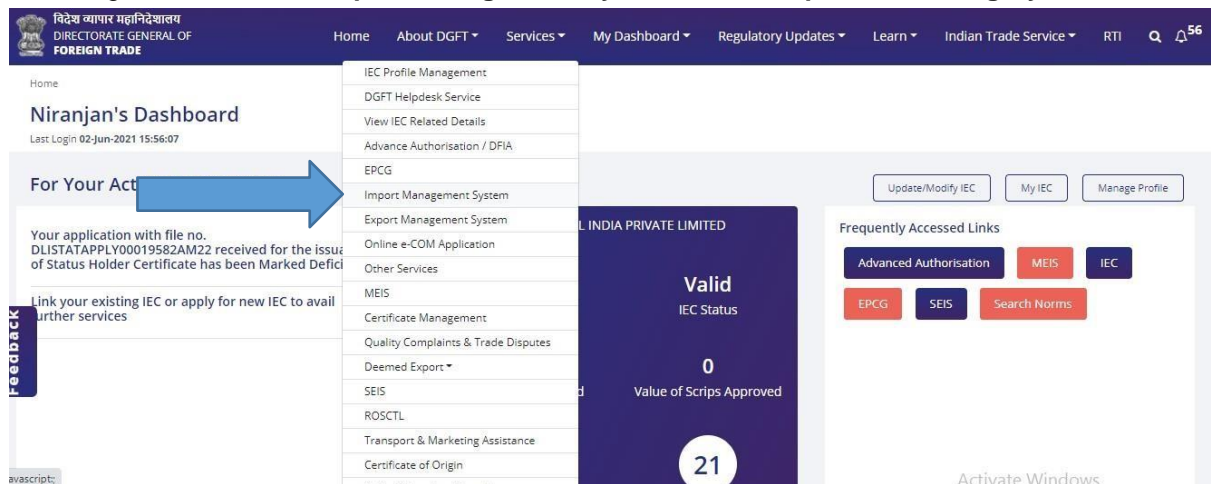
विदेश व्यापार महानिदेशालय
DIRECTORATE GENERAL OF FOREIGN TRADE

Home About DGFT ▾ Services ▾ My Dashboard ▾ Regulatory Updates ▾ Learn ▾ Indian Trade Service ▾ RTI 56

Home

Niranjan's Dashboard

Last Login 02-Jun-2021 15:56:07

For Your Act

Your application with file no. DLISTATAPPLY00019582AM22 received for the issua of Status Holder Certificate has been Marked Defici

Link your existing IEC or apply for new IEC to avail further services

Feedback

IEC Profile Management
DGFT Helpdesk Service
View IEC Related Details
Advance Authorisation / DFIA
EPCG
Import Management System
Export Management System
Online e-COM Application
Other Services
MEIS
Certificate Management
Quality Complaints & Trade Disputes
Deemed Export ▾
SEIS
ROSCTL
Transport & Marketing Assistance
Certificate of Origin

L INDIA PRIVATE LIMITED

Valid
IEC Status

d

0
Value of Scrips Approved

21

Update/Modify IEC My IEC Manage Profile

Frequently Accessed Links

Advanced Authorisation MEIS IEC
EPCG SEIS Search Norms

Activate Windows

avascript: